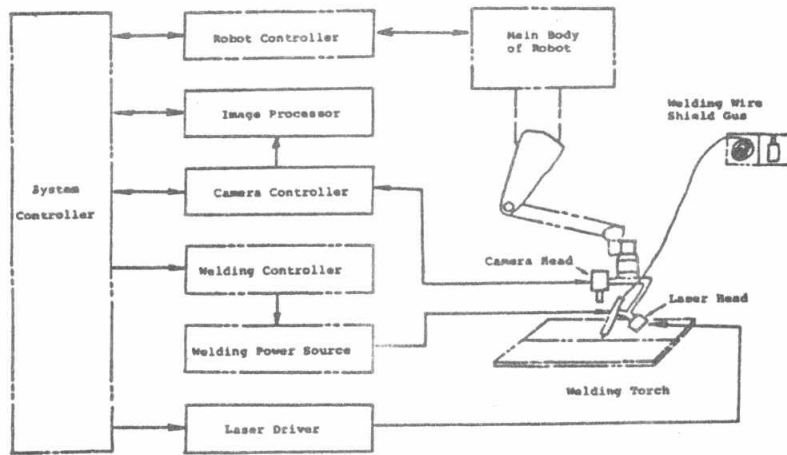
System Controller

Robot Controller

Main Body of Robot

Image Processor

Welding Wire Shield Gus

Camera Controller

Camera Head

Welding Controller

Laser Head

Welding Power Source

Welding Torch

Laser Driver